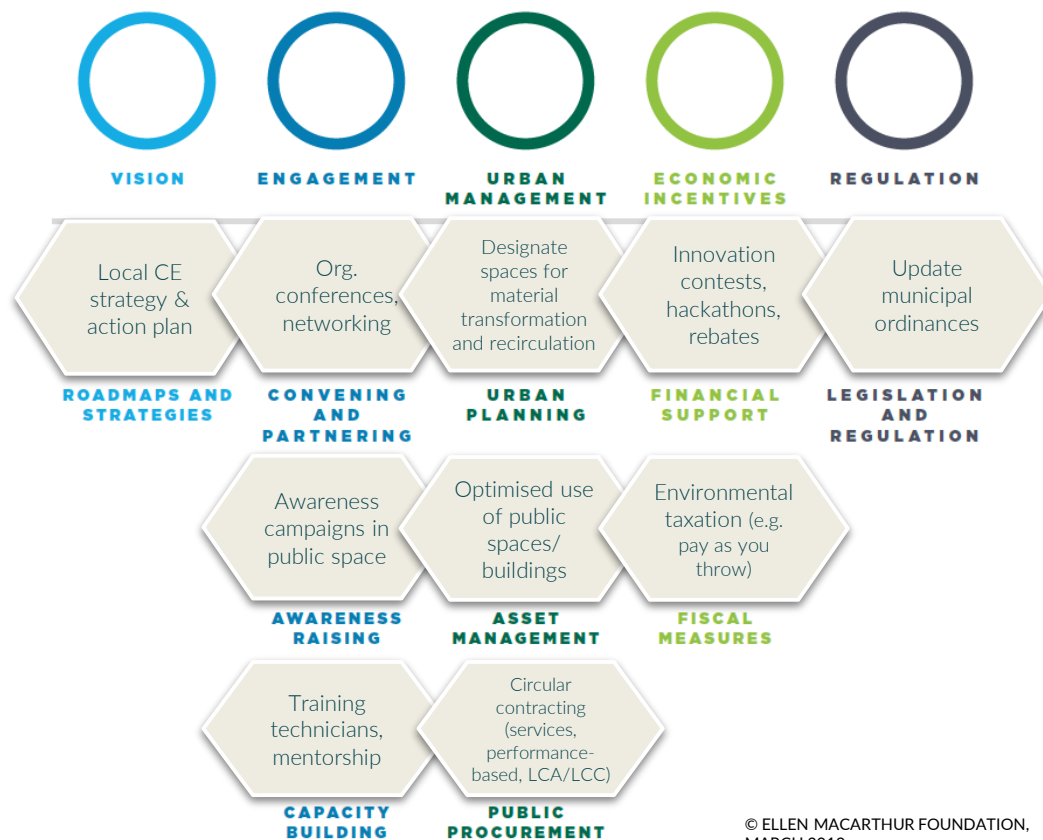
VISION

ENGAGEMENT

URBAN MANAGEMENT

ECONOMIC INCENTIVES

REGULATION

Local CE strategy & action plan

ROADMAPS AND STRATEGIES

Org. conferences, networking

CONVENING AND PARTNERING

Designate spaces for material transformation and recirculation

URBAN PLANNING

Innovation contests, hackathons, rebates

FINANCIAL SUPPORT

Update municipal ordinances

LEGISLATION AND REGULATION

Awareness campaigns in public space

AWARENESS RAISING

Optimised use of public spaces/ buildings

ASSET MANAGEMENT

Environmental taxation (e.g. pay as you throw)

FISCAL MEASURES

Training technicians, mentorship

CAPACITY BUILDING

Circular contracting (services, performance-based, LCA/LCC)

PUBLIC PROCUREMENT

© ELLEN MACARTHUR FOUNDATION, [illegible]